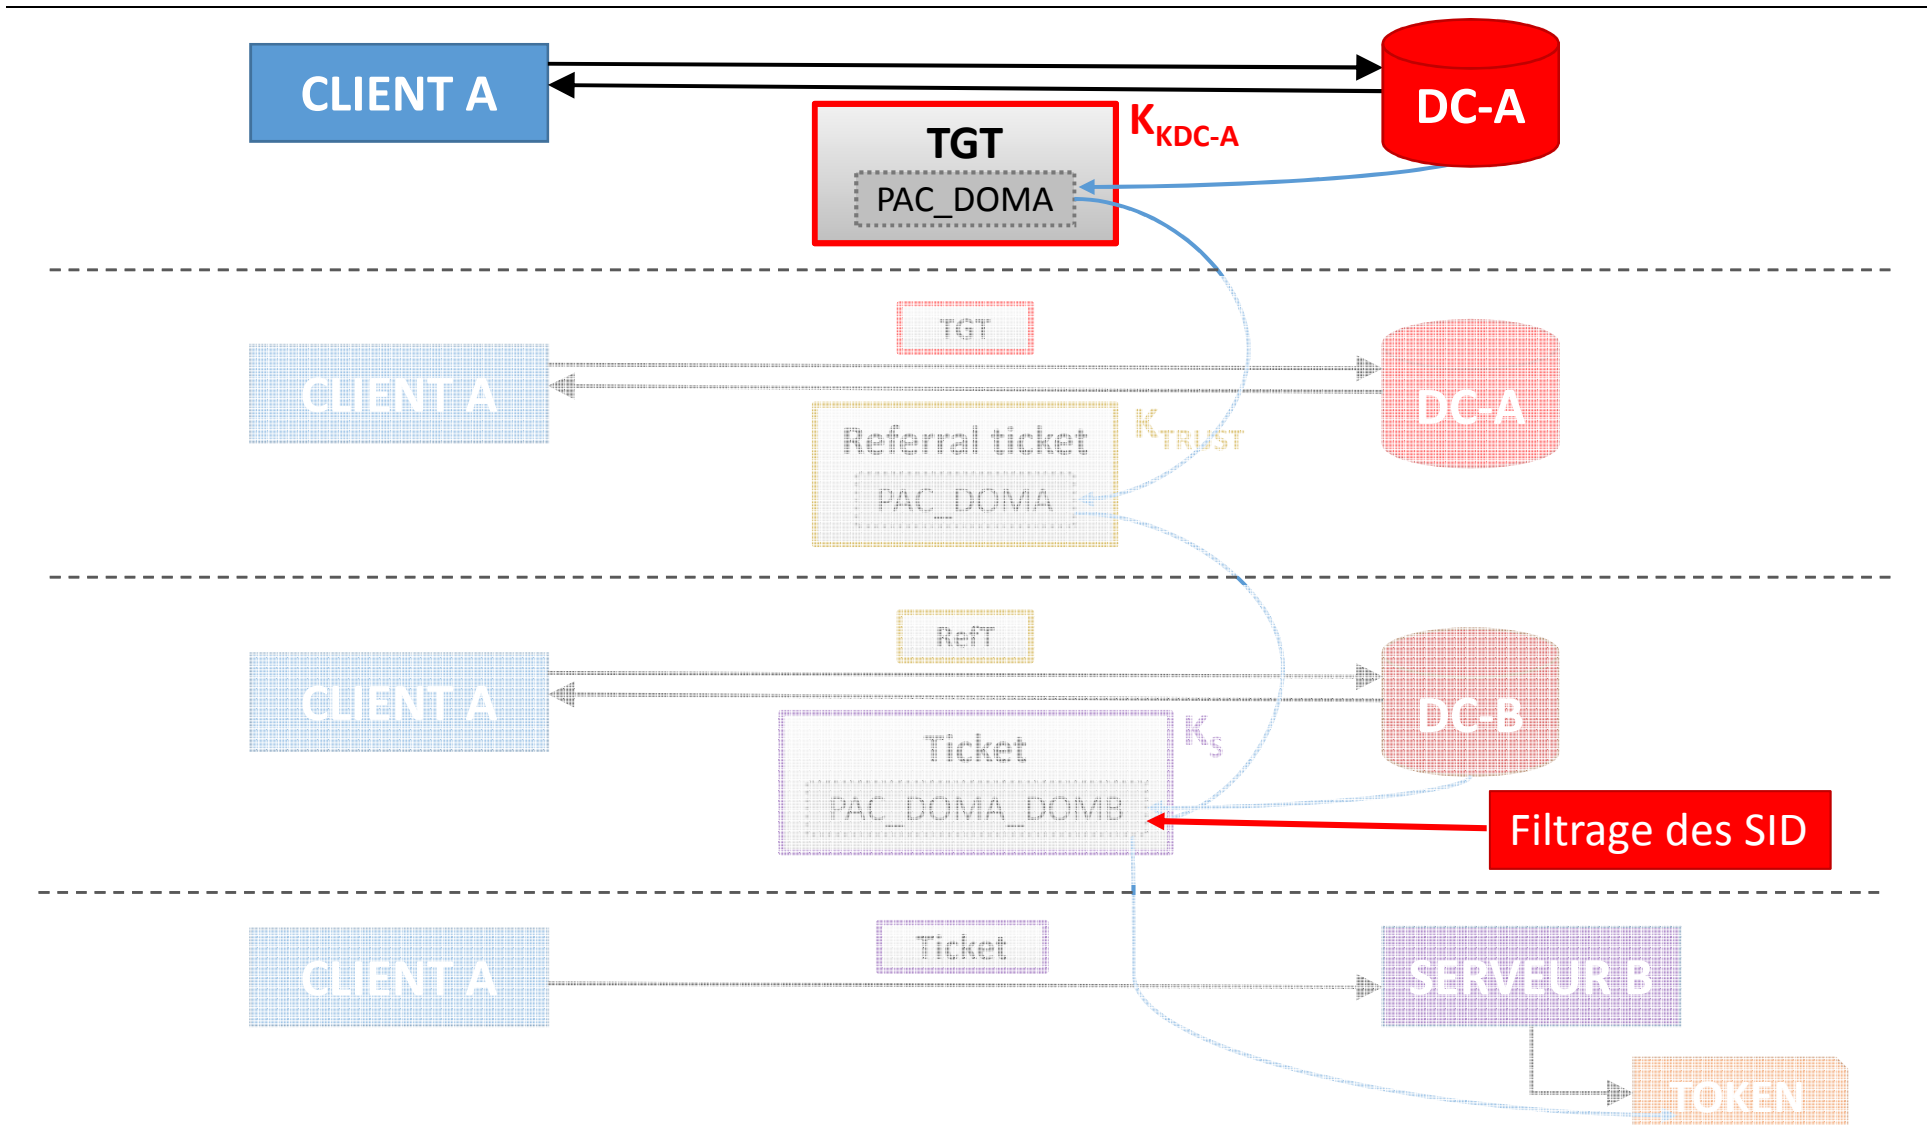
CLIENT A

DC-A

TGT

PAC_DOMA

$K_{KDC-A}$

TGT

CLIENT A

DC-A

Referral ticket

PAC_DOMA

$K_{TRUST}$

RefT

CLIENT A

DC-B

Ticket

PAC_DOMA_DOMB

$K_S$

Filtrage des SID

Ticket

CLIENT A

SERVEUR B

TOKEN